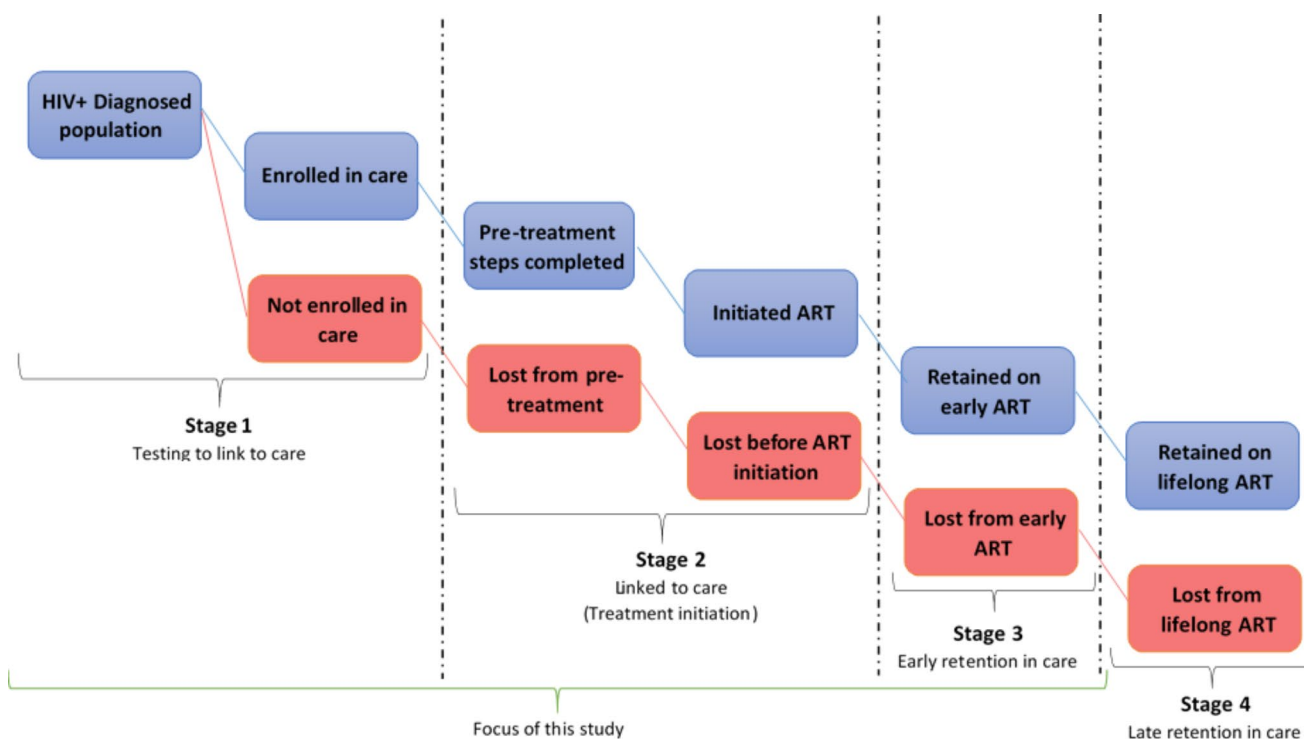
HIV+ Diagnosed population

Enrolled in care

Not enrolled in care

Stage 1
Testing to link to care

Pre-treatment steps completed

Initiated ART

Lost from pre-treatment

Lost before ART initiation

Stage 2
Linked to care
(Treatment initiation)

Retained on early ART

Lost from early ART

Stage 3
Early retention in care

Retained on lifelong ART

Lost from lifelong ART

Stage 4
Late retention in care

Focus of this study